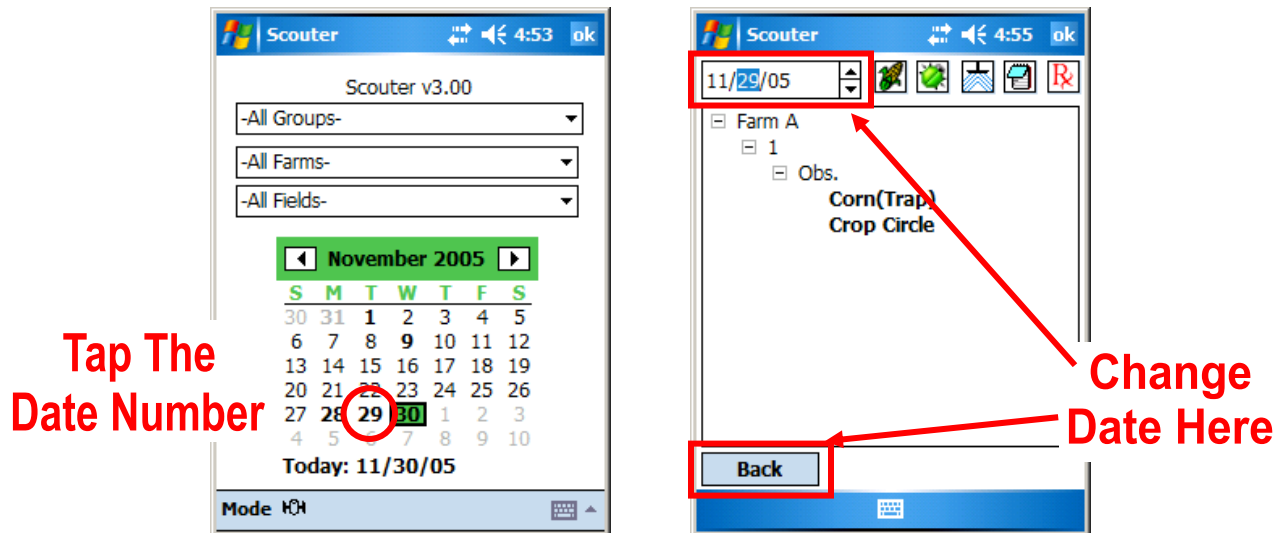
Scouter 4:53 ok

Scouter v3.00

-All Groups-

-All Farms-

-All Fields-

November 2005

| S | M | T | W | T | F | S |
|---|---|---|---|---|---|---|
| 30 | 31 | 1 | 2 | 3 | 4 | 5 |
| 6 | 7 | 8 | 9 | 10 | 11 | 12 |
| 13 | 14 | 15 | 16 | 17 | 18 | 19 |
| 20 | 21 | 22 | 23 | 24 | 25 | 26 |
| 27 | 28 | 29 | 30 | 1 | 2 | 3 |
| 4 | 5 | 6 | 7 | 8 | 9 | 10 |

Today: 11/30/05

Mode

Tap The Date Number

Scouter 4:55 ok

11/29/05

Farm A
1
Obs.
Corn(Trap)
Crop Circle

Back

Change Date Here